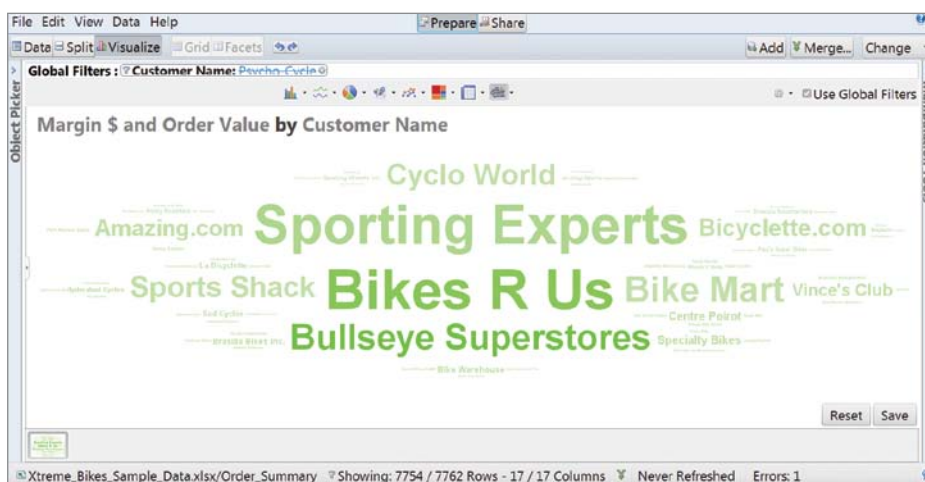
File Edit View Data Help

Prepare Share

Data Split Visualize Grid Facets

Add Merge... Change

Object Picker

Global Filters : Customer Name: Psycho-Cycle

Use Global Filters

Margin $ and Order Value by Customer Name

Cyclo World

Amazing.com Sporting Experts Bicyclette.com

La Bicyclette

Sports Shack Bikes R Us Bike Mart Vince's Club

Bullseye Superstores

Centre Poirot

Specialty Bikes

Brasils Bikes Inc.

Bike Warehouse

Reset Save

Xtreme_Bikes_Sample_Data.xlsx/Order_Summary Showing: 7754 / 7762 Rows - 17 / 17 Columns Never Refreshed Errors: 1